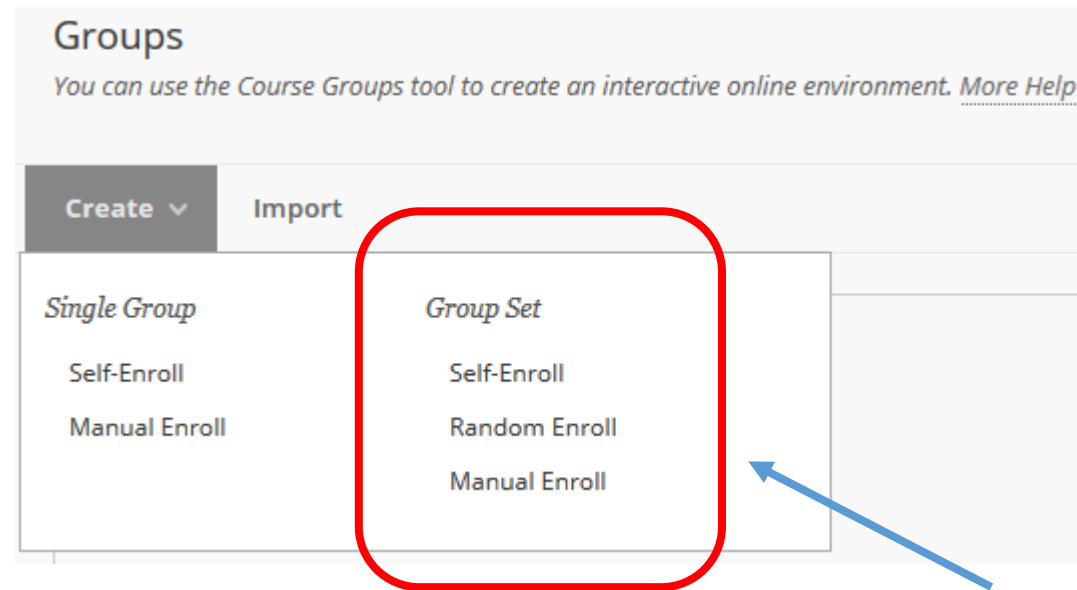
Groups

You can use the Course Groups tool to create an interactive online environment. More Help

Create

Import

Single Group

Self-Enroll

Manual Enroll

Group Set

Self-Enroll

Random Enroll

Manual Enroll